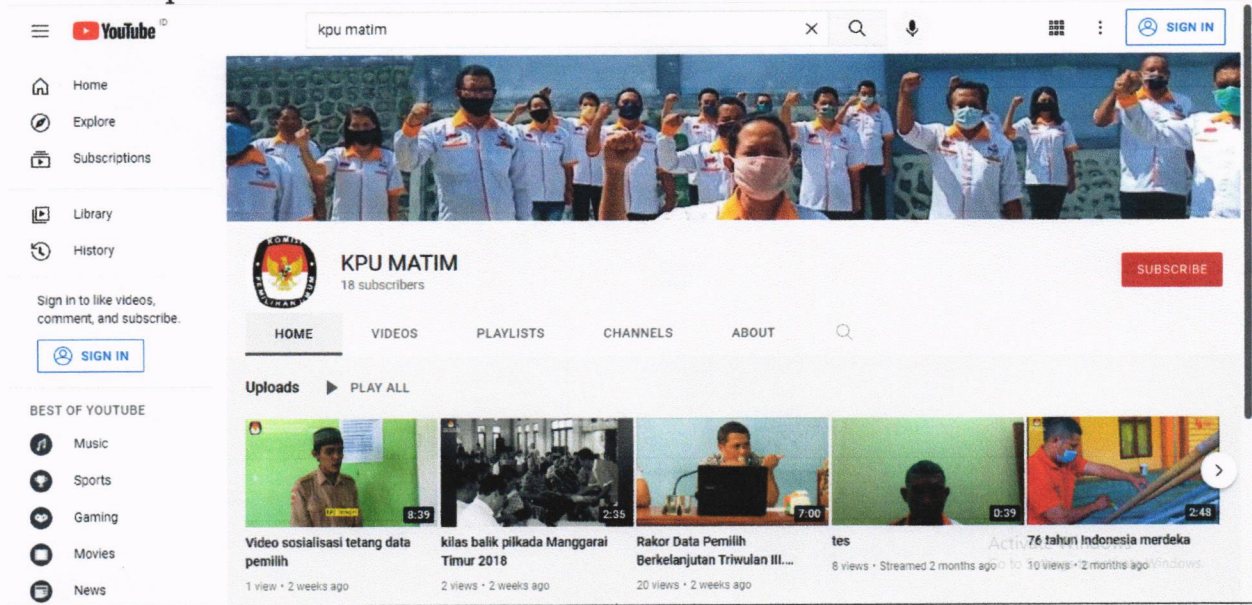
YouTube ID

kpu matim

SIGN IN

Home
Explore
Subscriptions

Library
History

Sign in to like videos, comment, and subscribe.

SIGN IN

BEST OF YOUTUBE
Music
Sports
Gaming
Movies
News

KPU MATIM
18 subscribers

SUBSCRIBE

HOME
VIDEOS
PLAYLISTS
CHANNELS
ABOUT

Uploads
PLAY ALL

8:39
Video sosialisasi tetang data pemilih
1 view • 2 weeks ago

2:35
kilas balik pilkada Manggarai Timur 2018
2 views • 2 weeks ago

7:00
Rakor Data Pemilih Berkelanjutan Triwulan III....
20 views • 2 weeks ago

0:39
tes
8 views • Streamed 2 months ago

2:48
76 tahun Indonesia merdeka
10 views • 2 months ago

Activate Windows
Go to Settings to activate Windows.